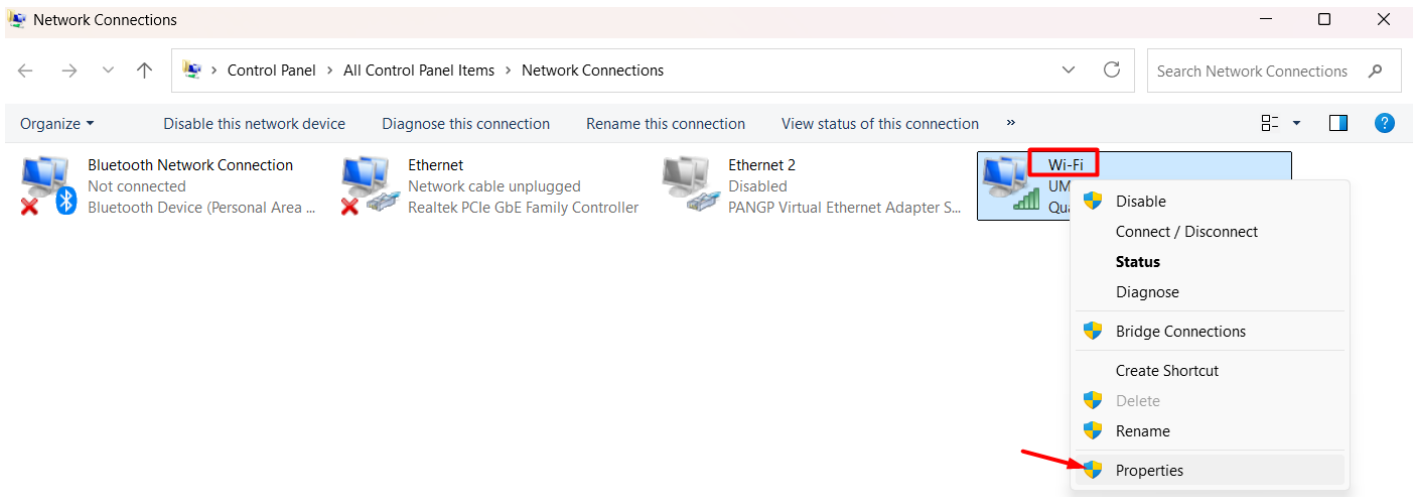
Network Connections

> Control Panel > All Control Panel Items > Network Connections

Search Network Connections

Organize ▾ Disable this network device Diagnose this connection Rename this connection View status of this connection »

Bluetooth Network Connection
Not connected
Bluetooth Device (Personal Area ...

Ethernet
Network cable unplugged
Realtek PCIe GbE Family Controller

Ethernet 2
Disabled
PANGP Virtual Ethernet Adapter S...

Wi-Fi
UM
Qua

Disable
Connect / Disconnect
Status
Diagnose
Bridge Connections
Create Shortcut
Delete
Rename
Properties